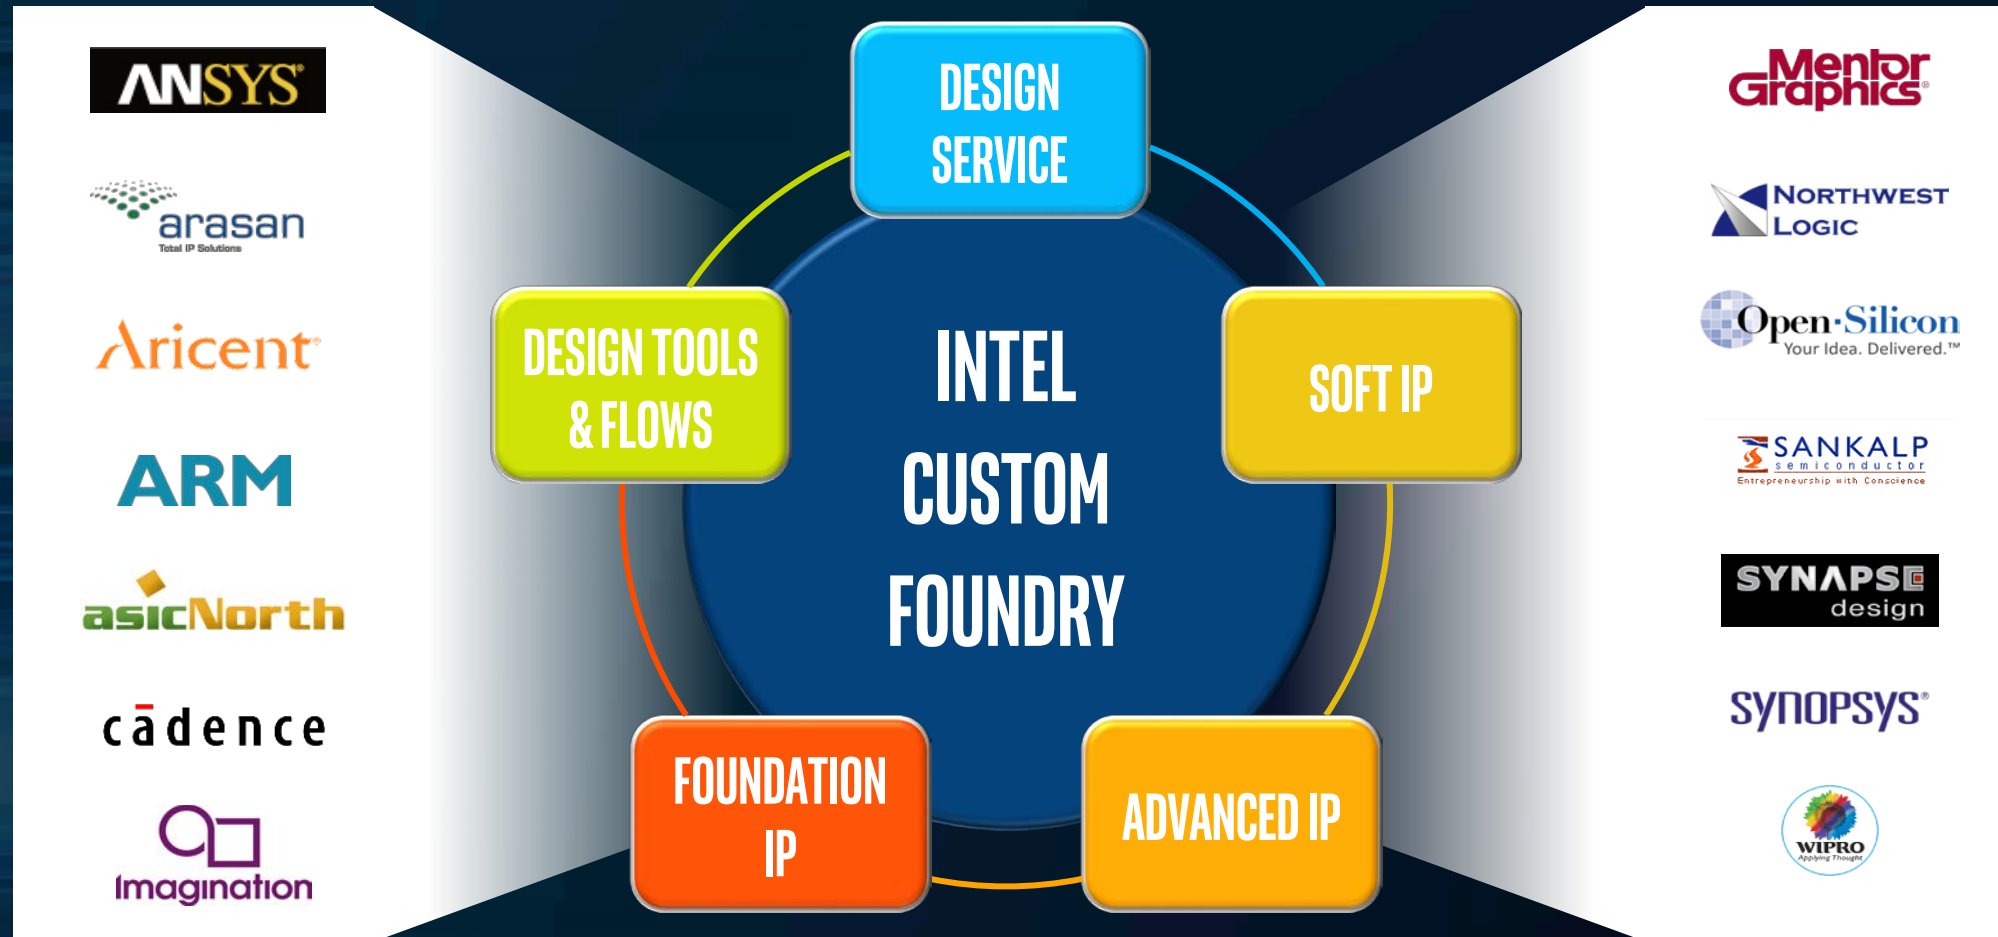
ANSYS

arasan
Total IP Solutions

Aricent

ARM

asicNorth

cādence

Imagination

DESIGN SERVICE

DESIGN TOOLS & FLOWS

INTEL CUSTOM FOUNDRY

SOFT IP

FOUNDATION IP

ADVANCED IP

Mentor Graphics

NORTHWEST LOGIC

Open-Silicon
Your Idea. Delivered.™

SANKALP
semiconductor
Entrepreneurship with Conscience

SYNAPSE
design

SYNOPSYS

WIPRO
Applying Thought